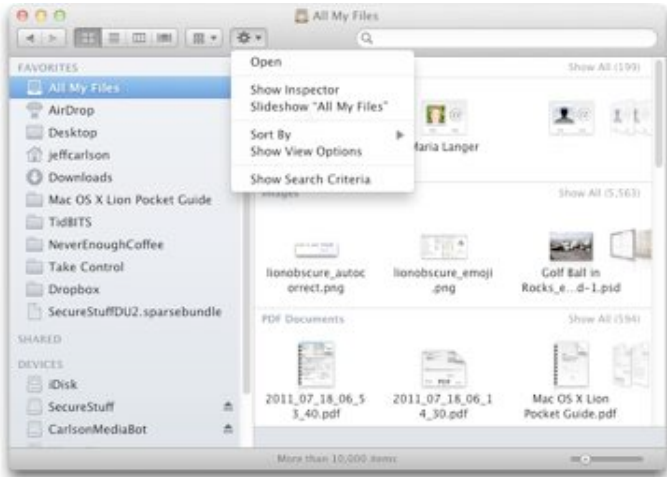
All My Files

FAVORITES
All My Files
AirDrop
Desktop
jeffcarlson
Downloads
Mac OS X Lion Pocket Guide
TidBITS
NeverEnoughCoffee
Take Control
Dropbox
SecureStuffDU2.sparsebundle

SHARED

DEVICES
iDisk
SecureStuff
CarlsonMediaBot

Open
Show Inspector
Slideshow "All My Files"
Sort By
Show View Options
Show Search Criteria

Show All (199)
Maria Langer

Images
Show All (5,563)
lionobscure_autocorrect.png
lionobscure_emoji.png
Golf Ball in Rocks_e...d-1.psd

PDF Documents
Show All (594)
2011_07_18_06_53_40.pdf
2011_07_18_06_14_30.pdf
Mac OS X Lion Pocket Guide.pdf

More than 10,000 items